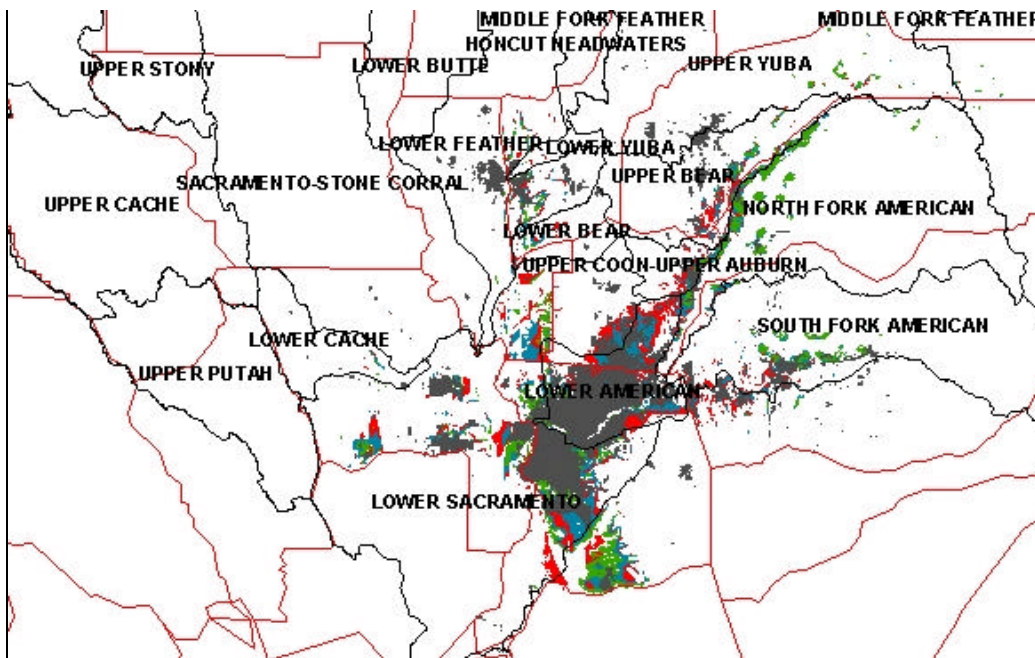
MIDDLE FORK FEATHER
MIDDLE FORK FEATHER
HONCUT HEADWATERS
UPPER STONY
LOWER BUTTE
UPPER YUBA
LOWER FEATHER
LOWER YUBA
UPPER BEAR
SACRAMENTO-STONE CORRAL
UPPER CACHE
NORTH FORK AMERICAN
LOWER BEAR
UPPER COON-UPPER AUBURN
SOUTH FORK AMERICAN
LOWER CACHE
UPPER PUTAH
LOWER AMERICAN
LOWER SACRAMENTO